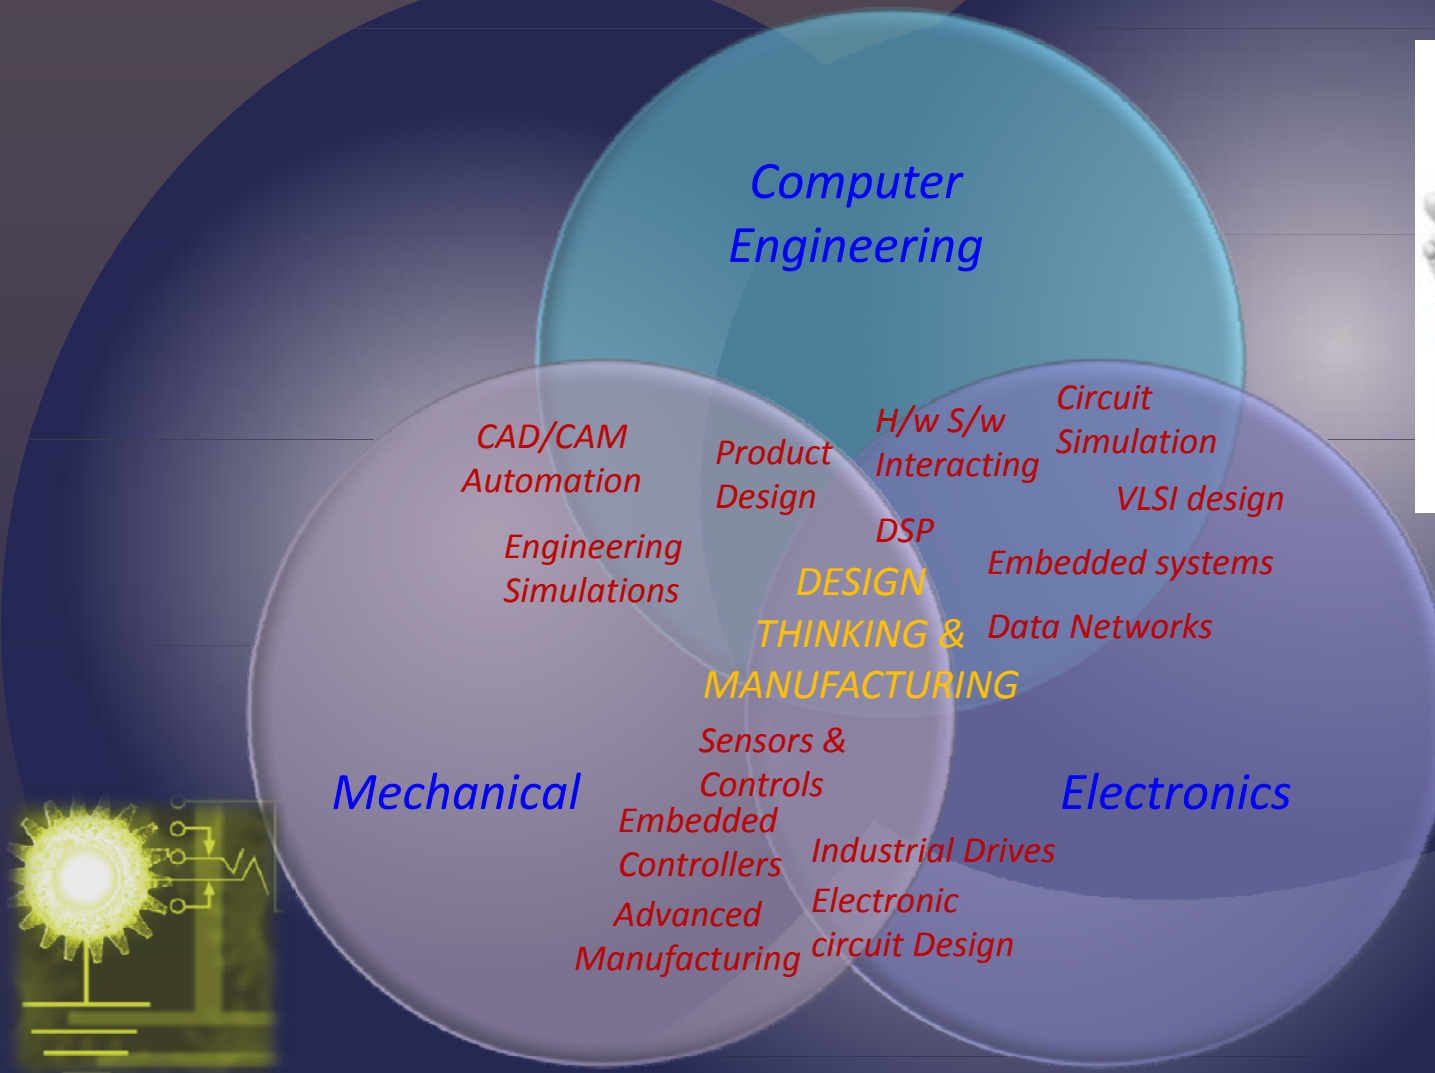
Computer Engineering

CAD/CAM Automation

Product Design

H/w S/w Interacting

Circuit Simulation

VLSI design

Engineering Simulations

DSP

Embedded systems

DESIGN THINKING & MANUFACTURING

Data Networks

Sensors & Controls

Mechanical

Electronics

Embedded Controllers

Industrial Drives

Advanced Manufacturing

Electronic circuit Design